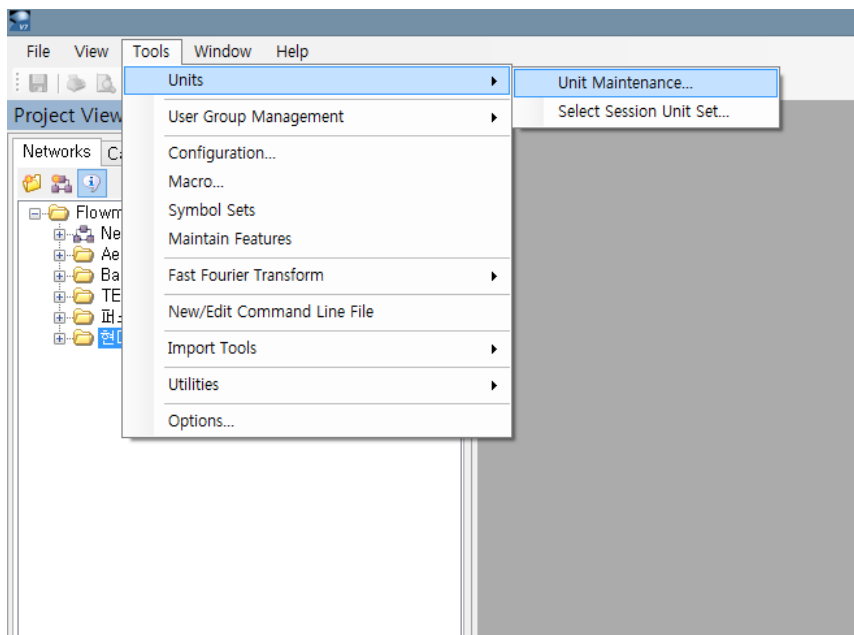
File View Tools Window Help

Project View

Networks Ca

Flowm
Ne
Ae
Ba
TE
퍼
현

Units
User Group Management
Configuration...
Macro...
Symbol Sets
Maintain Features
Fast Fourier Transform
New/Edit Command Line File
Import Tools
Utilities
Options...

Unit Maintenance...
Select Session Unit Set...